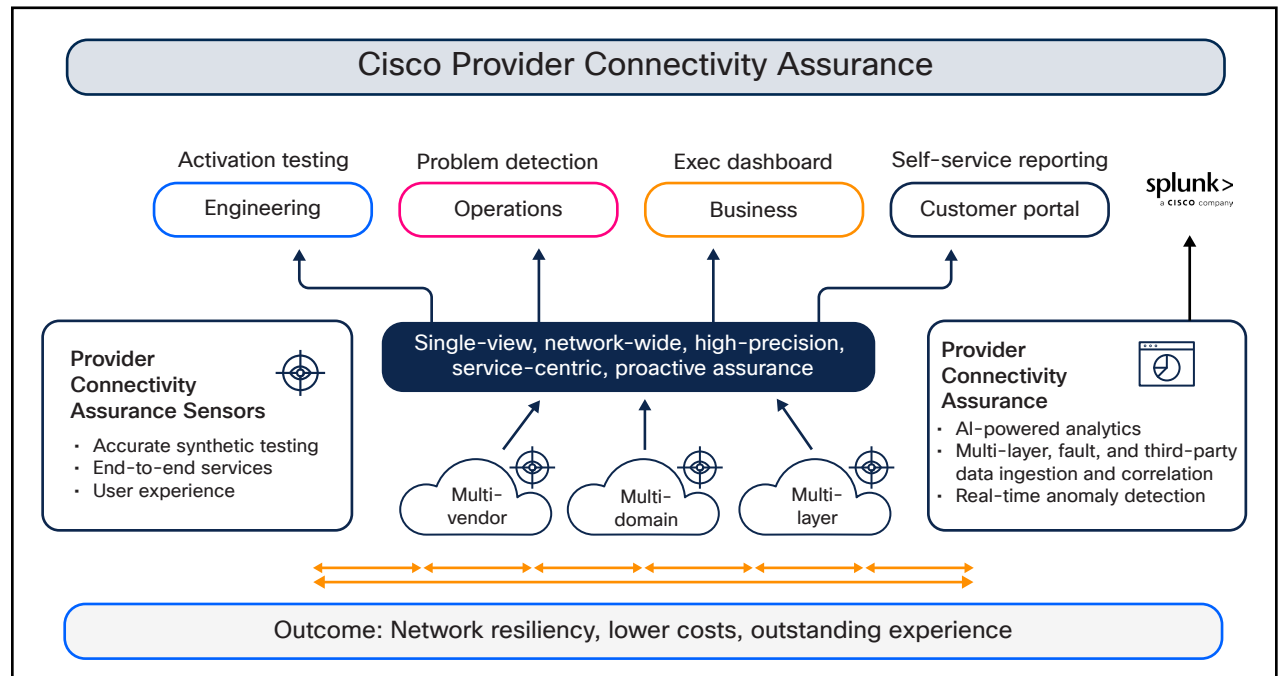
Cisco Provider Connectivity Assurance

Activation testing

Engineering

Problem detection

Operations

Exec dashboard

Business

Self-service reporting

Customer portal

splunk>
a CISCO company

Provider Connectivity Assurance Sensors

- Accurate synthetic testing
- End-to-end services
- User experience

Single-view, network-wide, high-precision, service-centric, proactive assurance

Multi-vendor

Multi-domain

Multi-layer

Provider Connectivity Assurance

- AI-powered analytics
- Multi-layer, fault, and third-party data ingestion and correlation
- Real-time anomaly detection

Outcome: Network resiliency, lower costs, outstanding experience